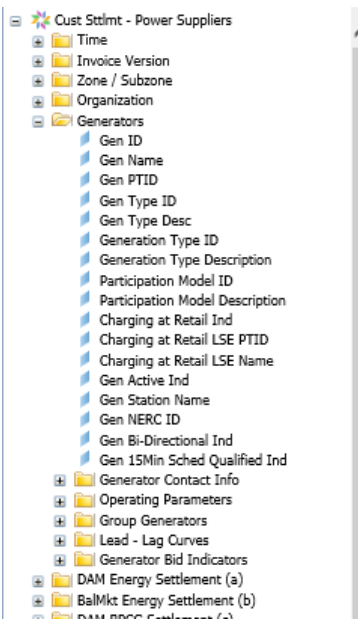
Cust Sttlmt - Power Suppliers
Time
Invoice Version
Zone / Subzone
Organization
Generators
Gen ID
Gen Name
Gen PTID
Gen Type ID
Gen Type Desc
Generation Type ID
Generation Type Description
Participation Model ID
Participation Model Description
Charging at Retail Ind
Charging at Retail LSE PTID
Charging at Retail LSE Name
Gen Active Ind
Gen Station Name
Gen NERC ID
Gen Bi-Directional Ind
Gen 15Min Sched Qualified Ind
Generator Contact Info
Operating Parameters
Group Generators
Lead - Lag Curves
Generator Bid Indicators
DAM Energy Settlement (a)
BalMkt Energy Settlement (b)
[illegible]